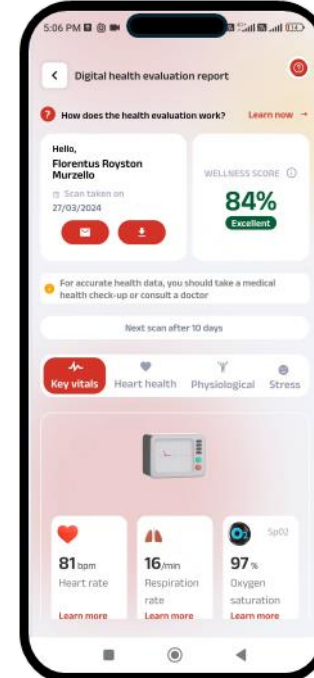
5:06 PM

Digital health evaluation report

How does the health evaluation work? Learn now →

Hello,
Florentus Royston Murzello

Scan taken on
27/03/2024

WELLNESS SCORE

84%

Excellent

For accurate health data, you should take a medical health check-up or consult a doctor

Next scan after 10 days

Key vitals Heart health Physiological Stress

81 bpm
Heart rate
Learn more

16 /min
Respiration rate
Learn more

$O_2$ SpO2
97 %
Oxygen saturation
Learn more